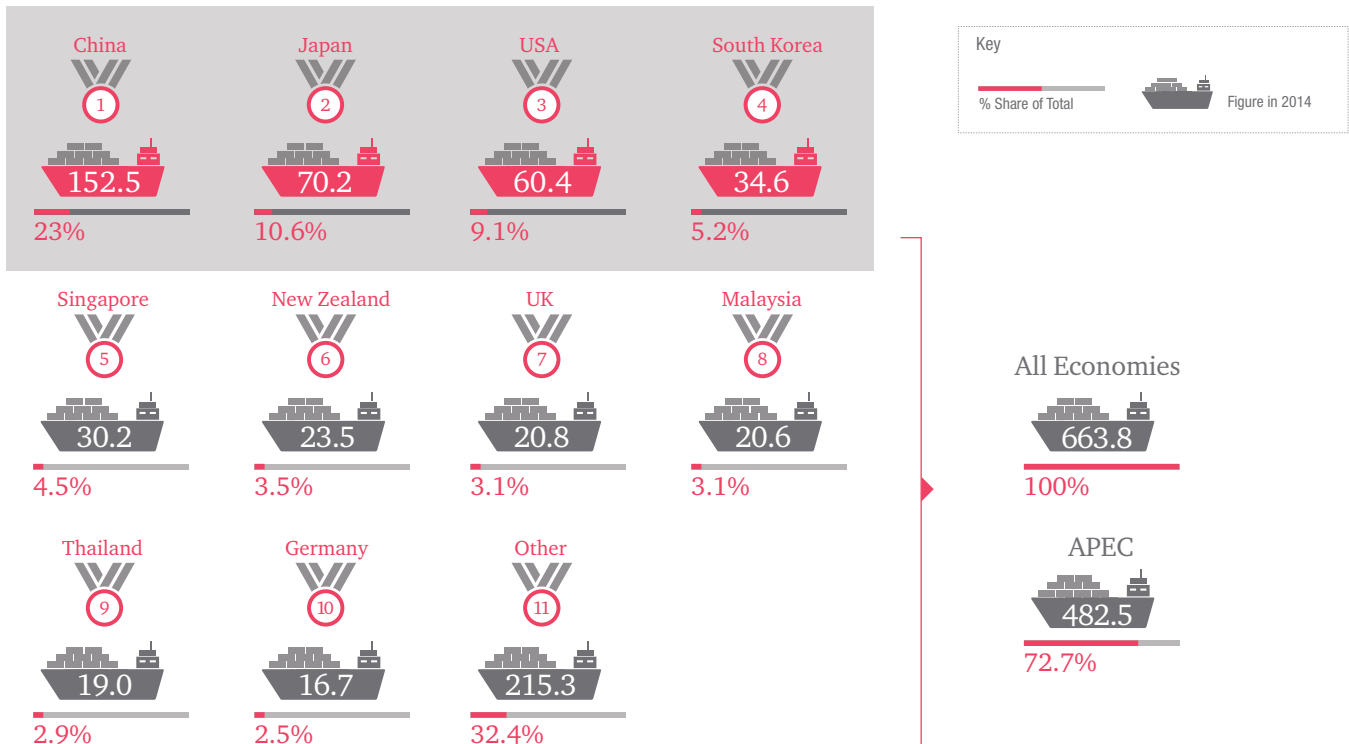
China
1
152.5
23%

Japan
2
70.2
10.6%

USA
3
60.4
9.1%

South Korea
4
34.6
5.2%

Key
% Share of Total
Figure in 2014

Singapore
5
30.2
4.5%

New Zealand
6
23.5
3.5%

UK
7
20.8
3.1%

Malaysia
8
20.6
3.1%

All Economies
663.8
100%

Thailand
9
19.0
2.9%

Germany
10
16.7
2.5%

Other
11
215.3
32.4%

APEC
482.5
72.7%